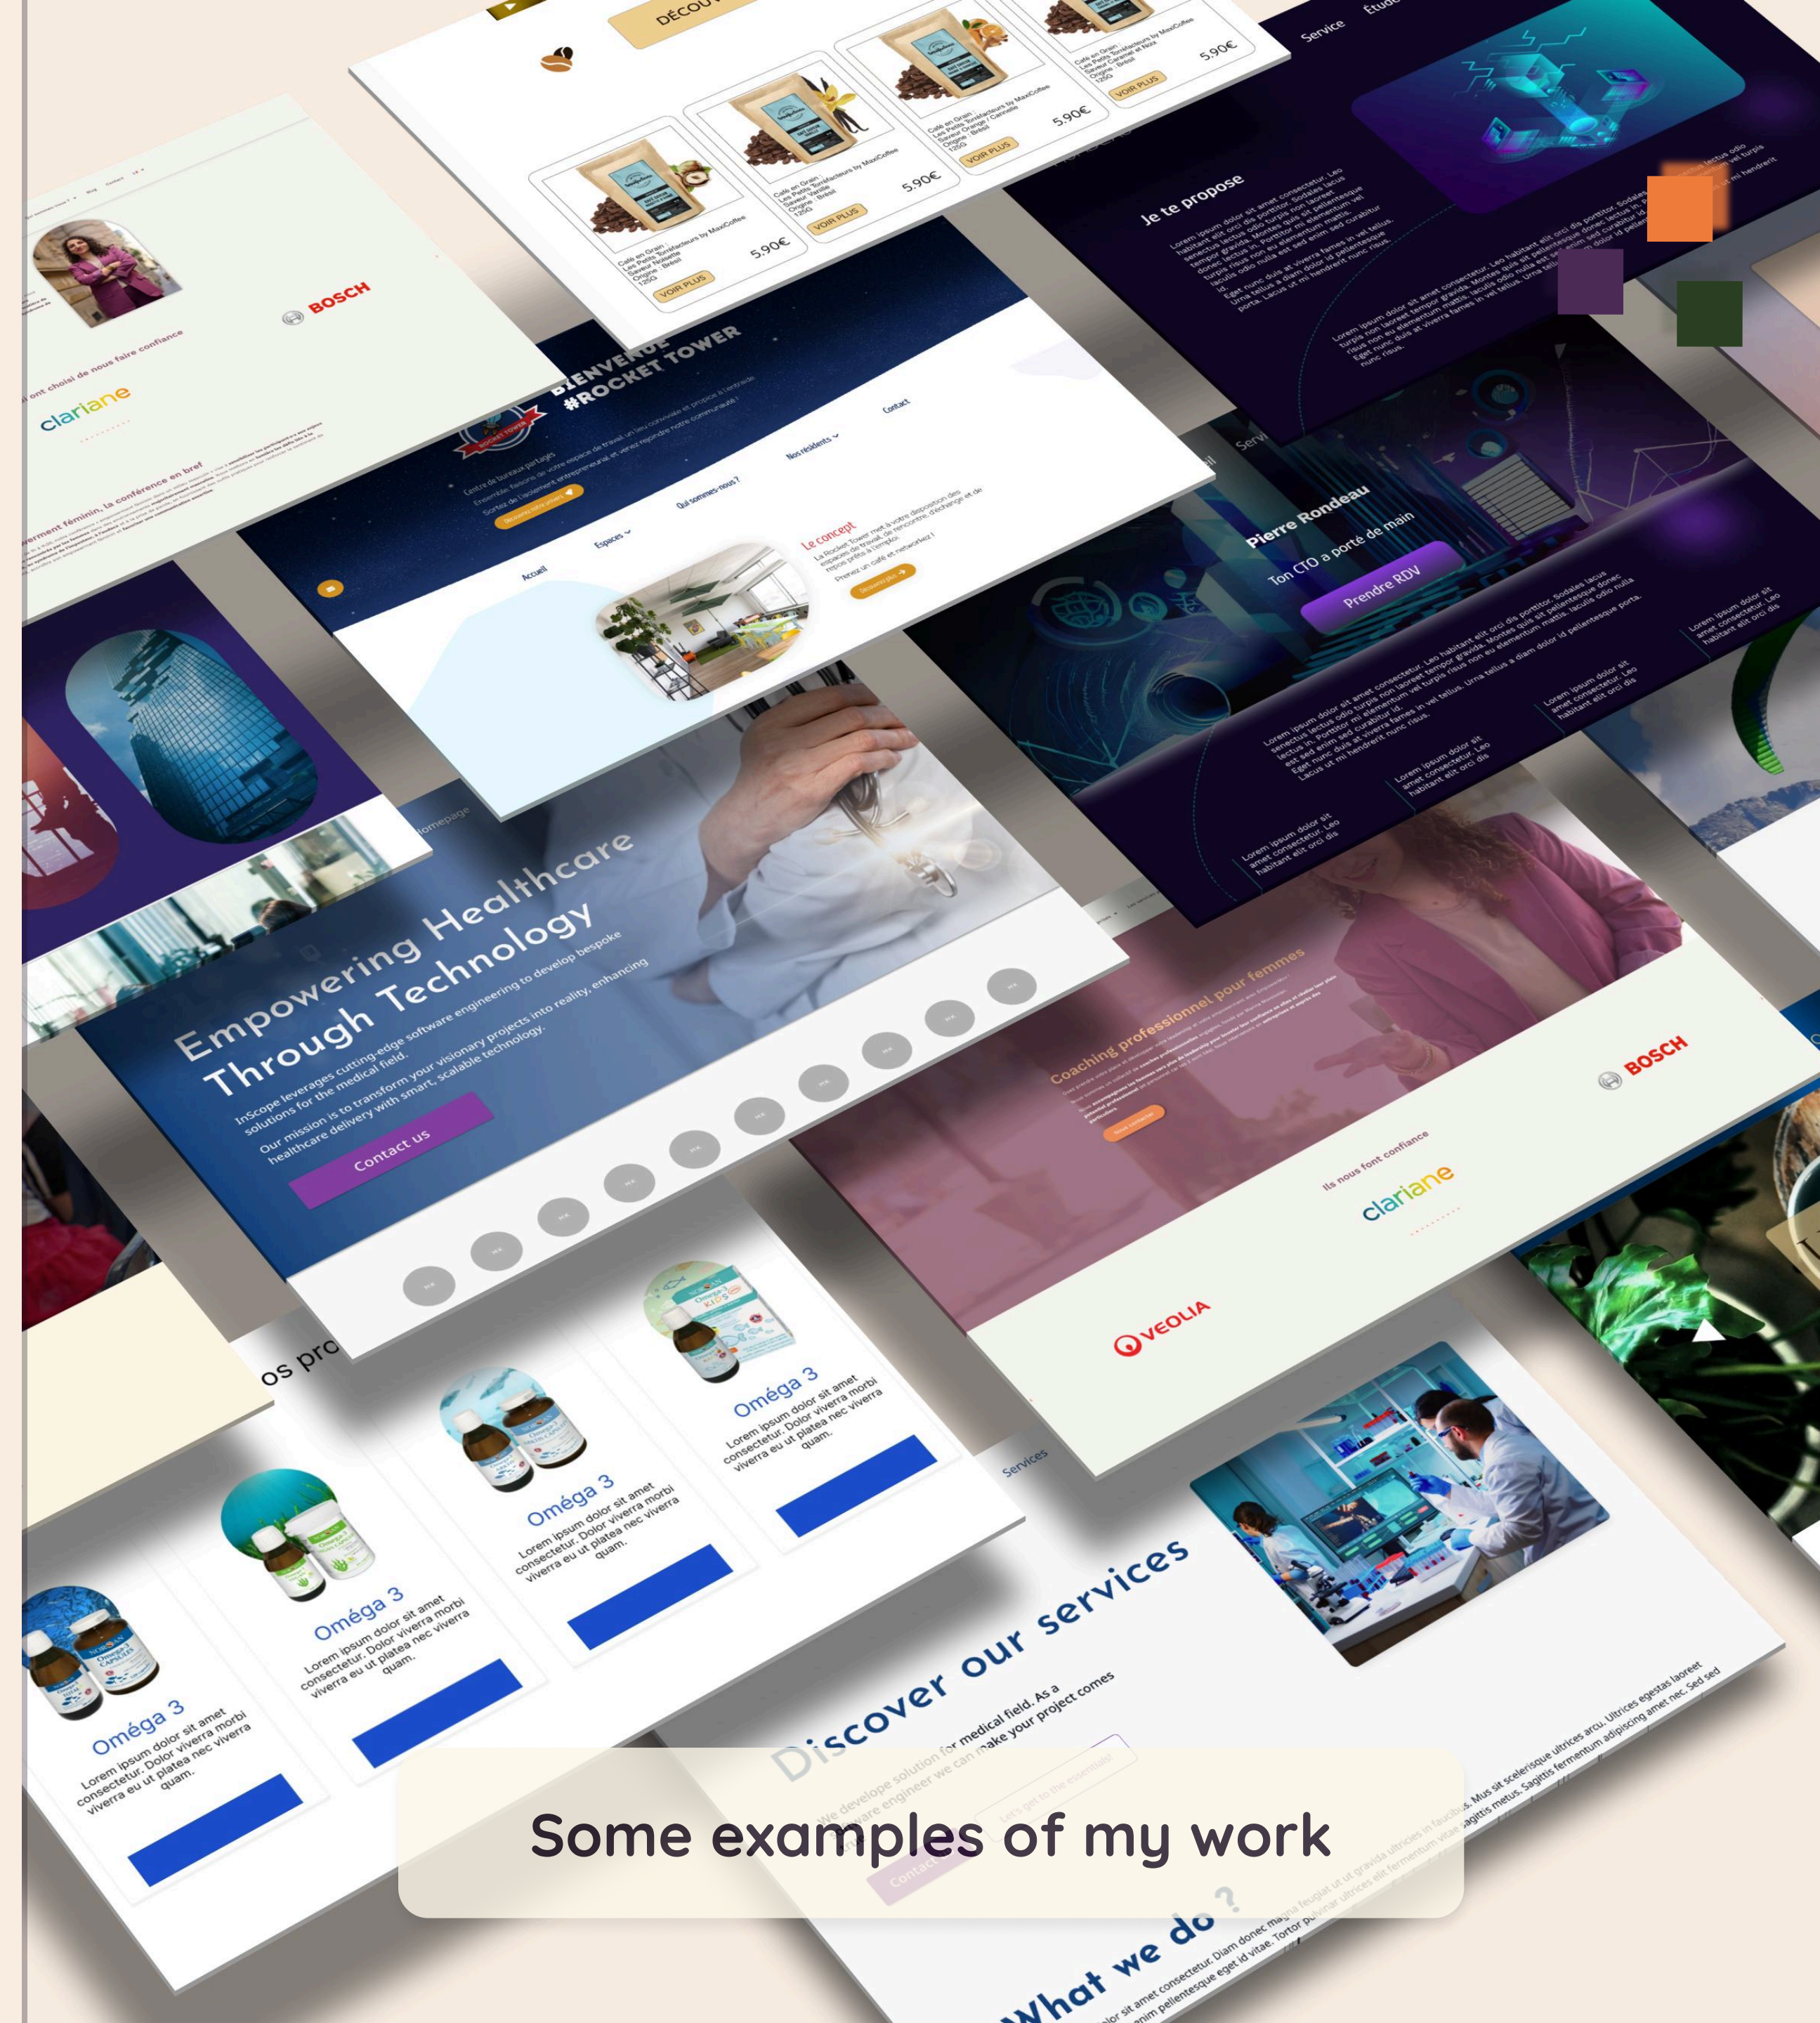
DÉCOU

Café en Grain
5.90€
VOIR PLUS

5.90€
VOIR PLUS

5.90€
VOIR PLUS

5.90€
VOIR PLUS

Service Étude

Je te propose

Lorem ipsum dolor sit amet consectetur.

BOSCH

ont choisi de nous faire confiance

clariane

rement féminin, la conférence en bref

BIENVENUE
#ROCKET TOWER

Contact
Nos résidents
Qui sommes-nous ?
Espaces
Accueil

Le concept

Pierre Rondeau
Ton CTO a porte de main
Prendre RDV

Empowering Healthcare Through Technology

InScope leverages cutting-edge software engineering to develop bespoke solutions for the medical field.

Our mission is to transform your visionary projects into reality, enhancing healthcare delivery with smart, scalable technology.

Contact us

Coaching professionnel pour femmes

BOSCH

Ils nous font confiance

clariane

VEOLIA

os pro

Oméga 3
Lorem ipsum dolor sit amet consectetur. Dolor viverra morbi viverra eu ut platea nec viverra quam.

Oméga 3
Lorem ipsum dolor sit amet consectetur. Dolor viverra morbi viverra eu ut platea nec viverra quam.

Oméga 3
Lorem ipsum dolor sit amet consectetur. Dolor viverra morbi viverra eu ut platea nec viverra quam.

Oméga 3
Lorem ipsum dolor sit amet consectetur. Dolor viverra morbi viverra eu ut platea nec viverra quam.

Services

Discover our services

We develope solution for medical field. As a software engineer we can make your project comes

What we do ?

Some examples of my work